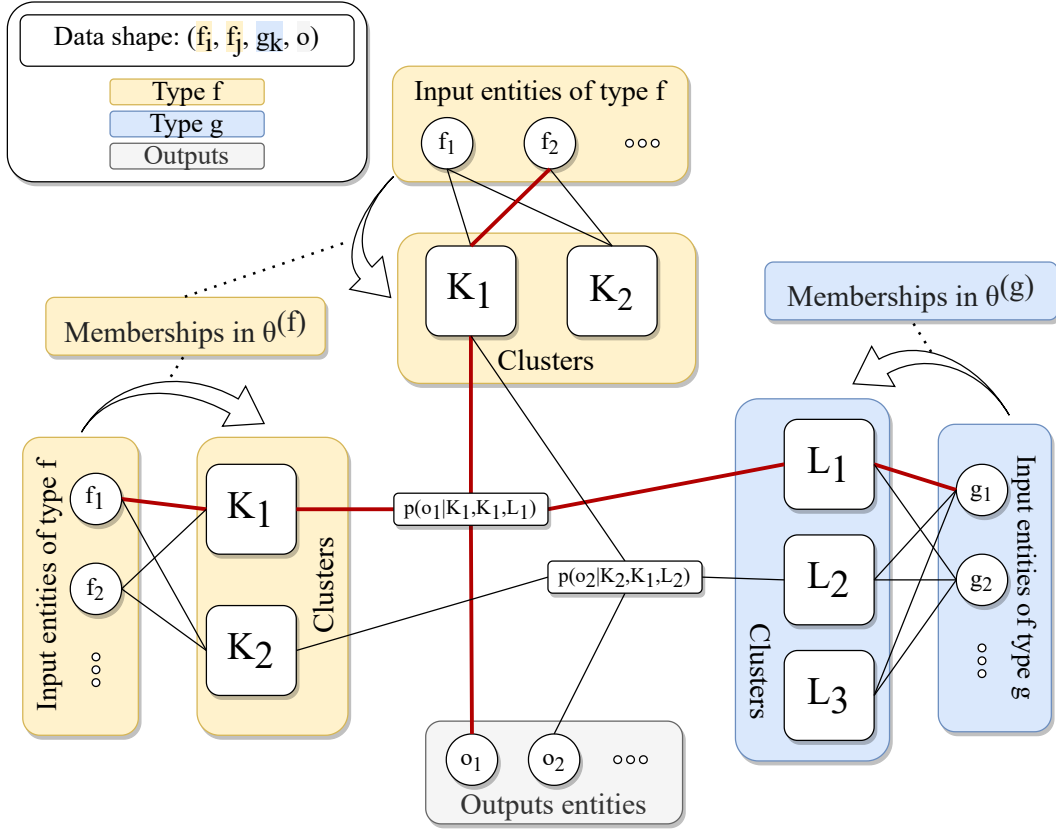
Data shape: ($f_i$, $f_j$, $g_k$, o)

Type f

Type g

Outputs

Input entities of type f

$f_1$

$f_2$

ooo

$K_1$

$K_2$

Clusters

Memberships in $\theta^{(f)}$

Memberships in $\theta^{(g)}$

Input entities of type f

$f_1$

$f_2$

ooo

$K_1$

$K_2$

Clusters

$p(o_1|K_1,K_1,L_1)$

$p(o_2|K_2,K_1,L_2)$

$L_1$

$L_2$

$L_3$

Clusters

$g_1$

$g_2$

ooo

Input entities of type g

$o_1$

$o_2$

ooo

Outputs entities